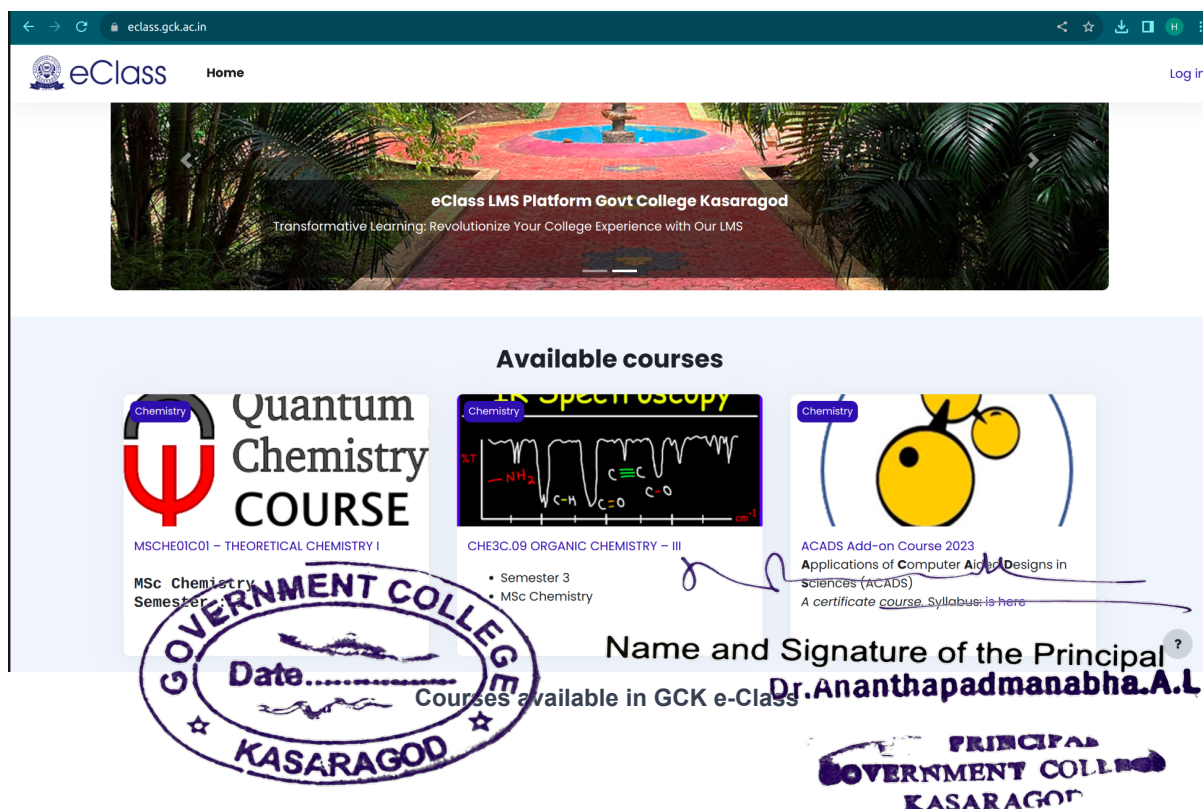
eclass.gck.ac.in

eClass Home Log in

eClass LMS Platform Govt College Kasaragod

Transformative Learning: Revolutionize Your College Experience with Our LMS

Available courses

Chemistry

Quantum Chemistry COURSE

MSCHE01C01 – THEORETICAL CHEMISTRY I

MSc Chemistry
Semester

Chemistry

IR Spectroscopy

%T $-NH_2$ C-H C=O C≡C C-O $cm^{-1}$

CHE3C.09 ORGANIC CHEMISTRY – III

- Semester 3
- MSc Chemistry

Chemistry

ACADS Add-on Course 2023

Applications of Computer Aided Designs in Sciences (ACADS)

A certificate course. Syllabus: is here

GOVERNMENT COLLEGE
Date............
KASARAGOD

Name and Signature of the Principal

Dr.Ananthapadmanabha.A.L

Courses available in GCK e-Class

PRINCIPAL
GOVERNMENT COLLEGE
KASARAGOD